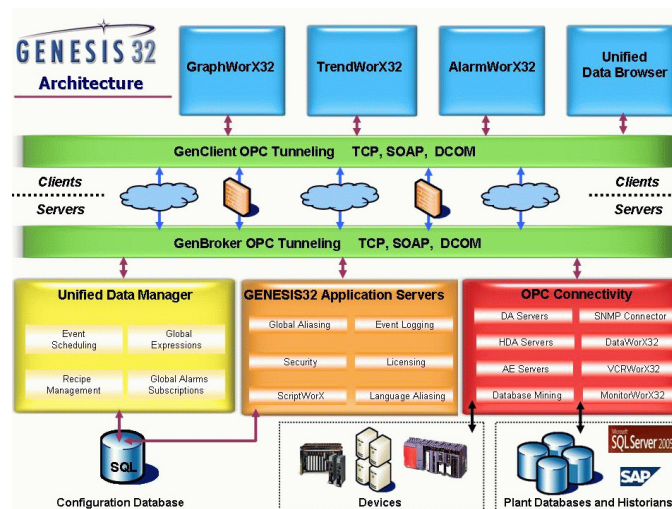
GENESIS32
Architecture

GraphWorX32

TrendWorX32

AlarmWorX32

Unified Data Browser

GenClient OPC Tunneling TCP, SOAP, DCOM

Clients
Servers

Clients
Servers

GenBroker OPC Tunneling TCP, SOAP, DCOM

Unified Data Manager

Event Scheduling

Global Expressions

Recipe Management

Global Alarms Subscriptions

GENESIS32 Application Servers

Global Aliasing

Event Logging

Security

Licensing

ScriptWorX

Language Aliasing

OPC Connectivity

DA Servers

SNMP Connector

HDA Servers

DataWorX32

AE Servers

VCRWorX32

Database Mining

MonitorWorX32

SQL

Configuration Database

Devices

Microsoft SQL Server 2005

SAP

Plant Databases and Historians